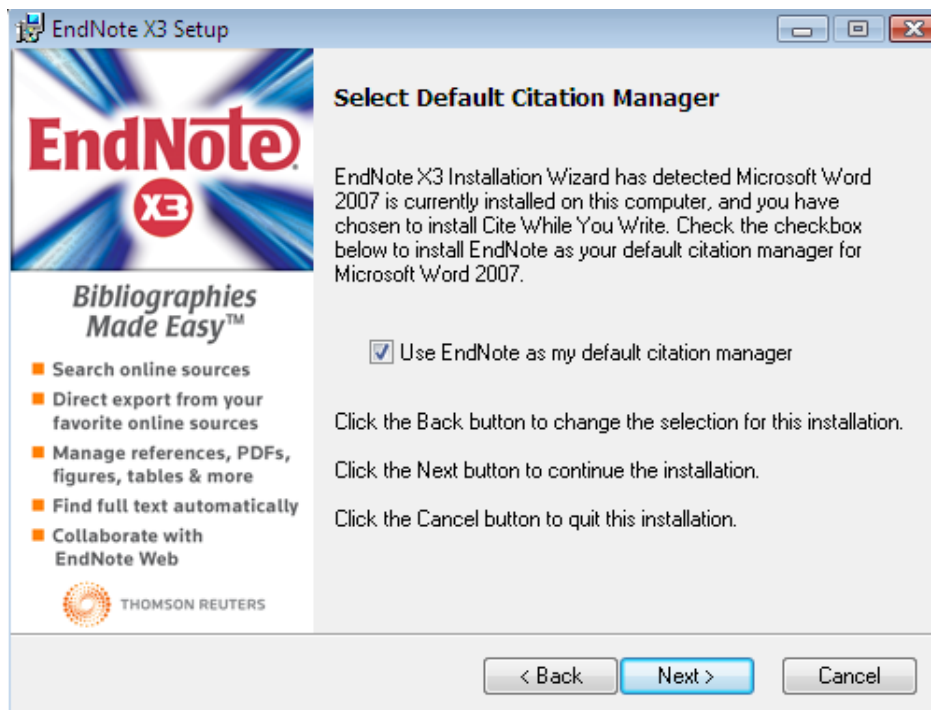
EndNote X3 Setup

EndNote®
X3

Bibliographies Made Easy™

Search online sources
Direct export from your favorite online sources
Manage references, PDFs, figures, tables & more
Find full text automatically
Collaborate with EndNote Web

THOMSON REUTERS

Select Default Citation Manager

EndNote X3 Installation Wizard has detected Microsoft Word 2007 is currently installed on this computer, and you have chosen to install Cite While You Write. Check the checkbox below to install EndNote as your default citation manager for Microsoft Word 2007.

Use EndNote as my default citation manager

Click the Back button to change the selection for this installation.

Click the Next button to continue the installation.

Click the Cancel button to quit this installation.

< Back
Next >
Cancel